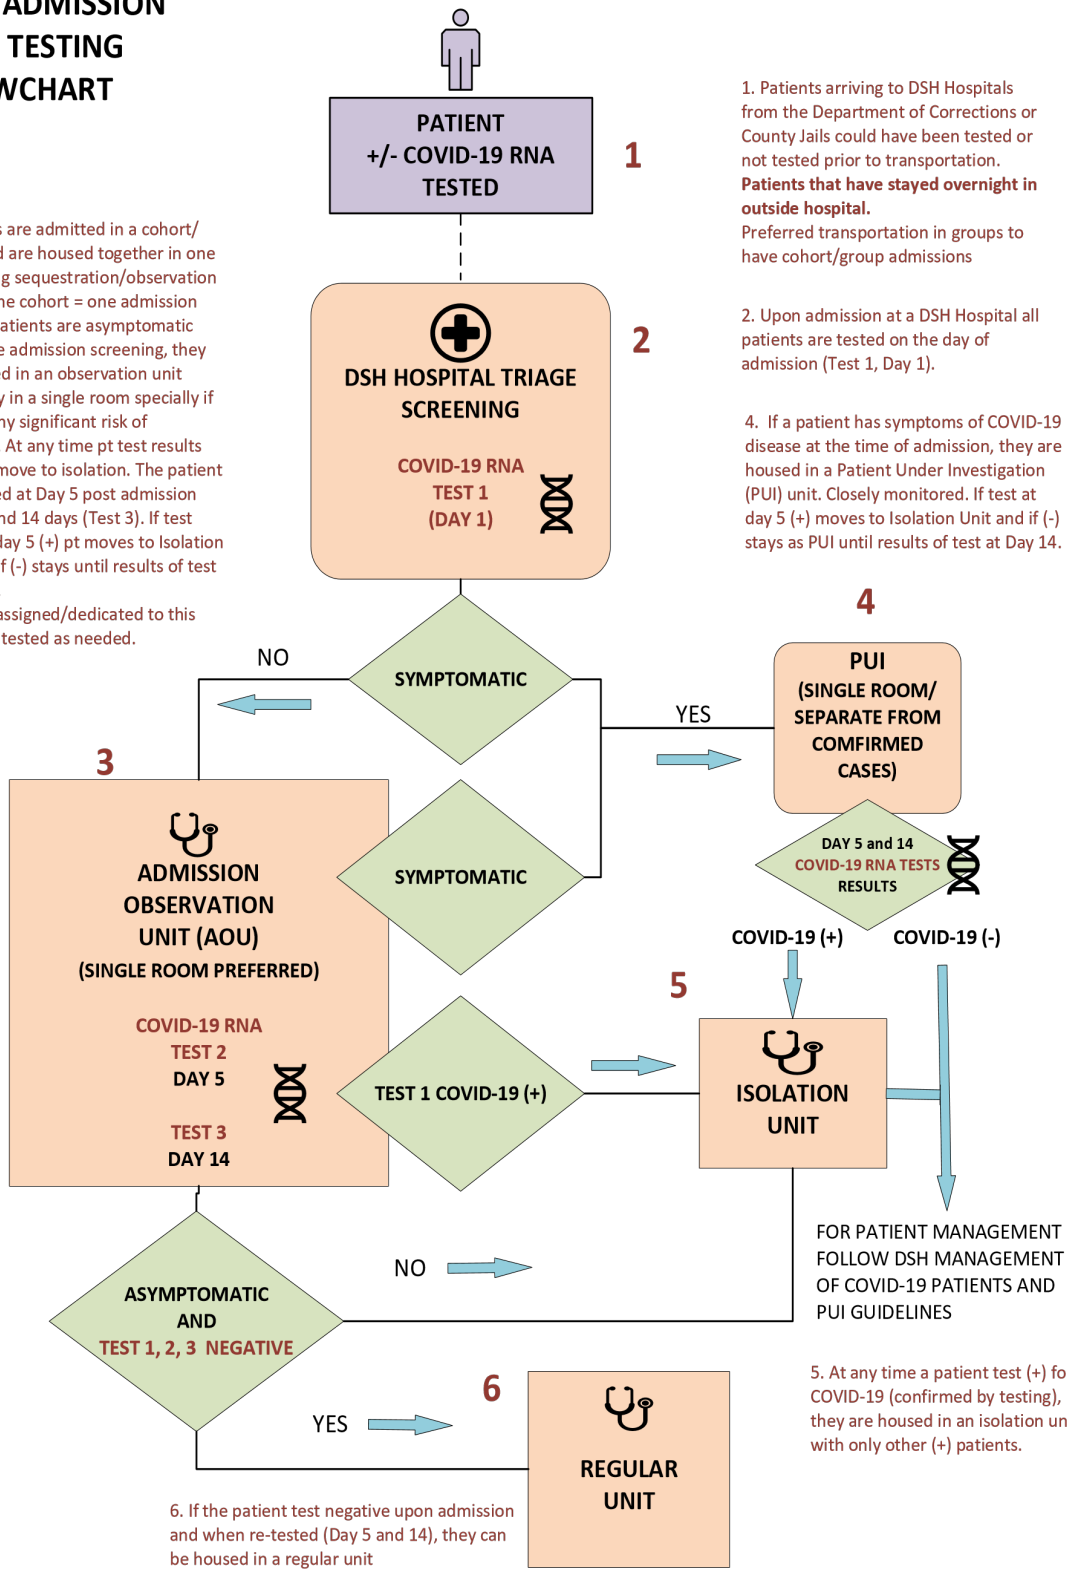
ADMISSION
TESTING
WCHART

PATIENT
+/- COVID-19 RNA
TESTED

1

1. Patients arriving to DSH Hospitals from the Department of Corrections or County Jails could have been tested or not tested prior to transportation.
Patients that have stayed overnight in outside hospital.
Preferred transportation in groups to have cohort/group admissions

s are admitted in a cohort/ d are housed together in one g sequestration/observation he cohort = one admission atients are asymptomatic e admission screening, they d in an observation unit y in a single room specially if ny significant risk of At any time pt test results move to isolation. The patient d at Day 5 post admission nd 14 days (Test 3). If test day 5 (+) pt moves to Isolation f (-) stays until results of test

assigned/dedicated to this tested as needed.

DSH HOSPITAL TRIAGE SCREENING

COVID-19 RNA
TEST 1
(DAY 1)

2

2. Upon admission at a DSH Hospital all patients are tested on the day of admission (Test 1, Day 1).

4. If a patient has symptoms of COVID-19 disease at the time of admission, they are housed in a Patient Under Investigation (PUI) unit. Closely monitored. If test at day 5 (+) moves to Isolation Unit and if (-) stays as PUI until results of test at Day 14.

4

NO

SYMPTOMATIC

YES

PUI
(SINGLE ROOM/
SEPARATE FROM
COMFIRMED
CASES)

3

SYMPTOMATIC

DAY 5 and 14
COVID-19 RNA TESTS
RESULTS

ADMISSION
OBSERVATION
UNIT (AOU)
(SINGLE ROOM PREFERRED)

COVID-19 RNA
TEST 2
DAY 5

TEST 3
DAY 14

COVID-19 (+)

COVID-19 (-)

5

TEST 1 COVID-19 (+)

ISOLATION
UNIT

NO

FOR PATIENT MANAGEMENT FOLLOW DSH MANAGEMENT OF COVID-19 PATIENTS AND PUI GUIDELINES

ASYMPTOMATIC
AND
TEST 1, 2, 3 NEGATIVE

5. At any time a patient test (+) fo COVID-19 (confirmed by testing), they are housed in an isolation un with only other (+) patients.

6

YES

REGULAR
UNIT

6. If the patient test negative upon admission and when re-tested (Day 5 and 14), they can be housed in a regular unit